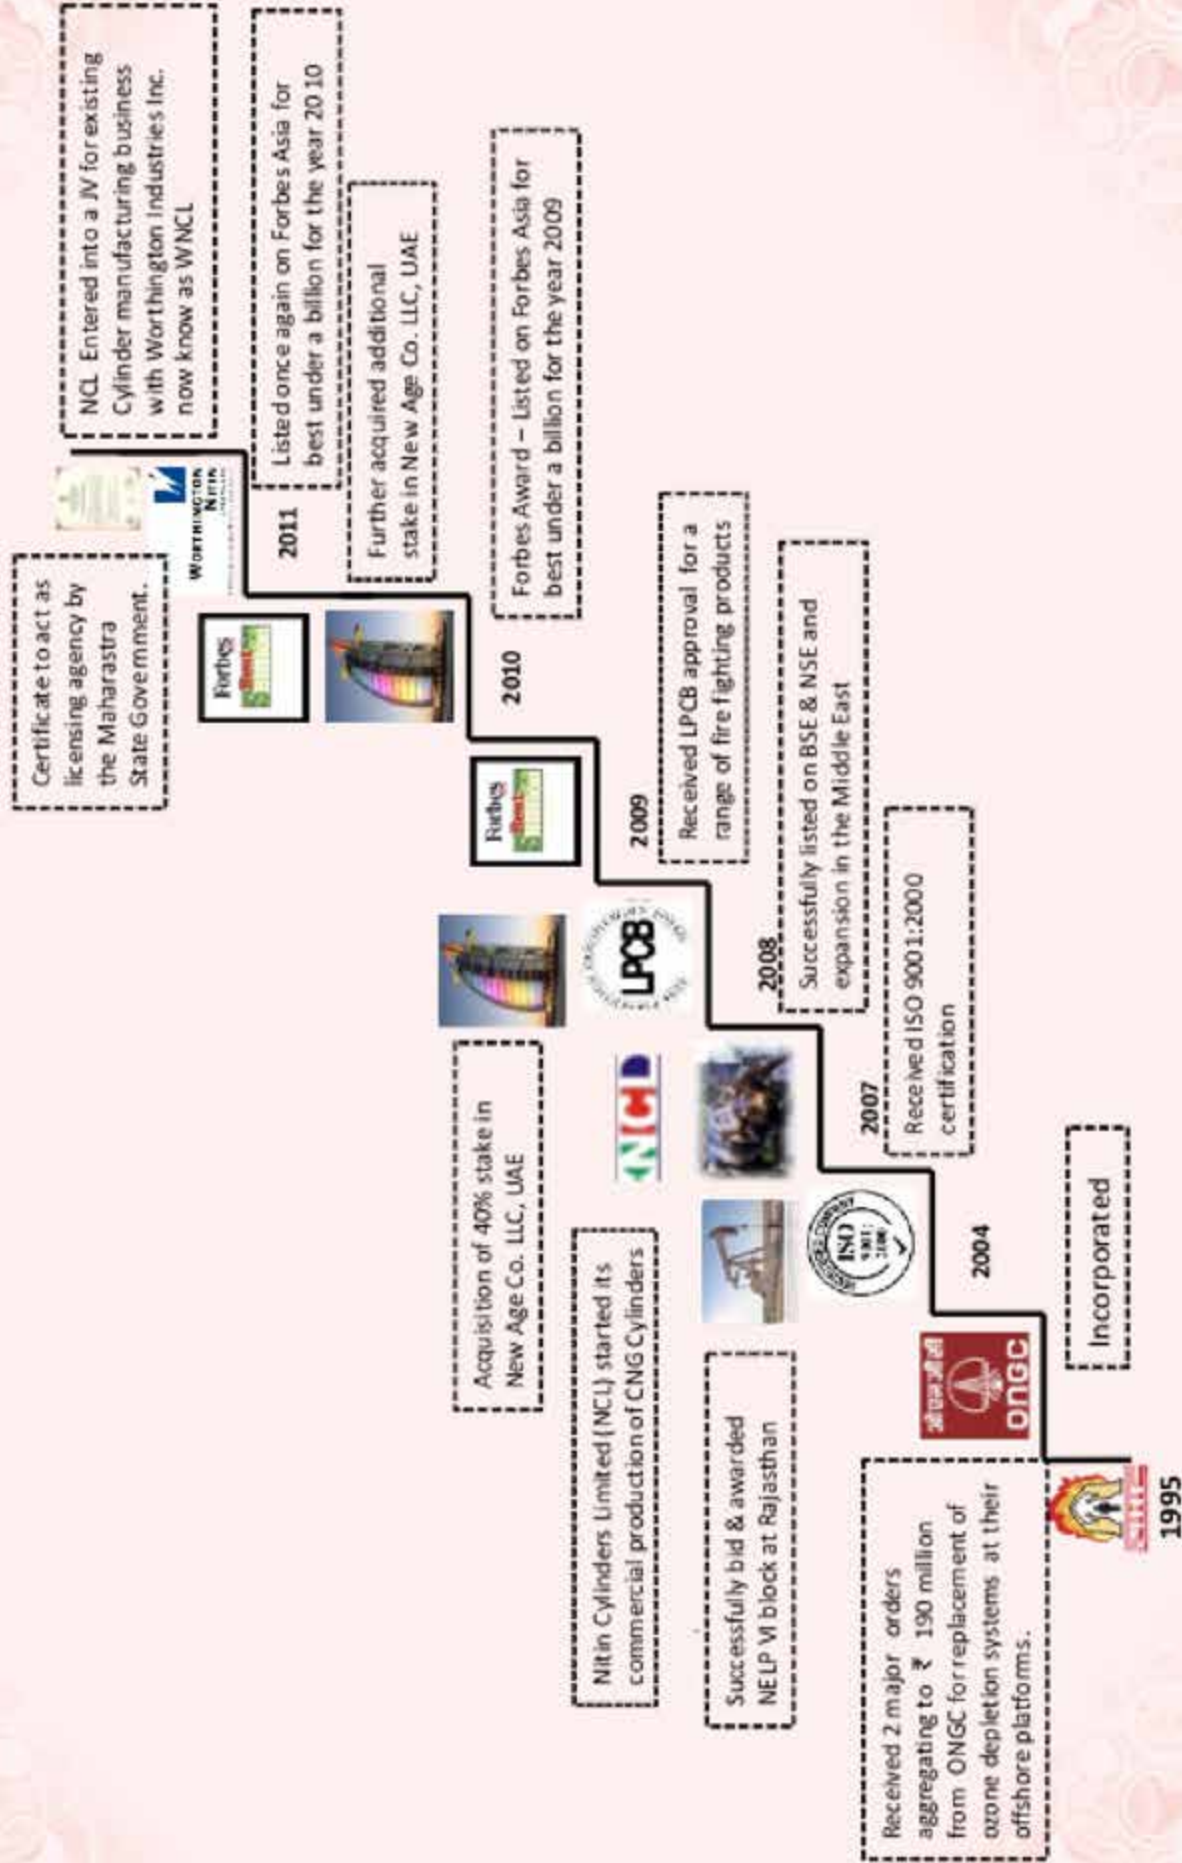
1995

Incorporated

Received 2 major orders aggregating to ₹ 190 million from ONGC for replacement of ozone depletion systems at their offshore platforms.

ONGC

2004

Successfully bid & awarded NELP VI block at Rajasthan

ISO 9001:2000

2007

Received ISO 9001:2000 certification

Nitin Cylinders Limited (NCL) started its commercial production of CNG Cylinders

NCL

2008

Successfully listed on BSE & NSE and expansion in the Middle East

Acquisition of 40% stake in New Age Co. LLC, UAE

LPCB

2009

Received LPCB approval for a range of fire fighting products

Forbes Best

2010

Forbes Award – Listed on Forbes Asia for best under a billion for the year 2009

Forbes Best

Further acquired additional stake in New Age Co. LLC, UAE

2011

Listed once again on Forbes Asia for best under a billion for the year 2010

Certificate to act as licensing agency by the Maharastra State Government.

Worthington Nitin

NCL Entered into a JV for existing Cylinder manufacturing business with Worthington Industries Inc. now know as WNCL